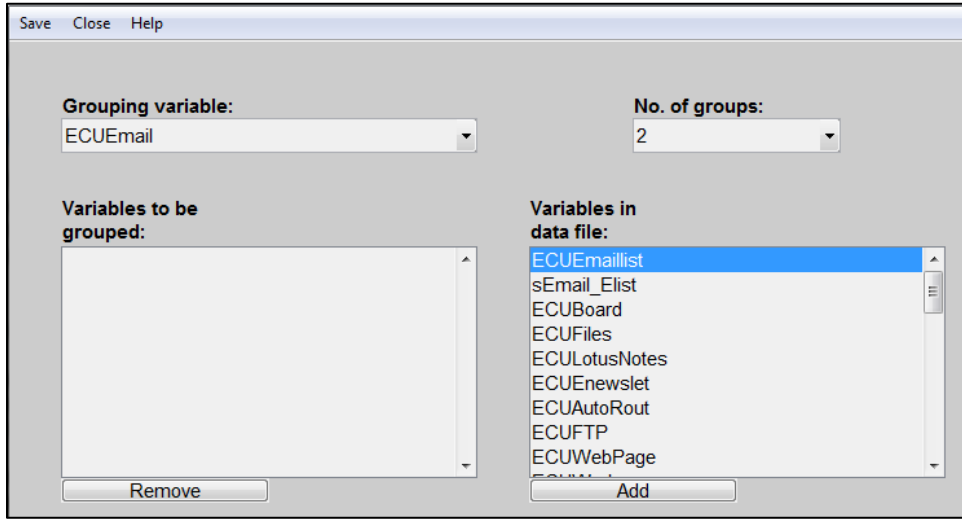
Save Close Help

Grouping variable:
ECUEmail

No. of groups:
2

Variables to be grouped:

Variables in data file:
ECUEmaillist
sEmail_Elist
ECUBoard
ECUFiles
ECULotusNotes
ECUEnewslet
ECUAutoRout
ECUFTP
ECUWebPage
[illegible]

Remove

Add